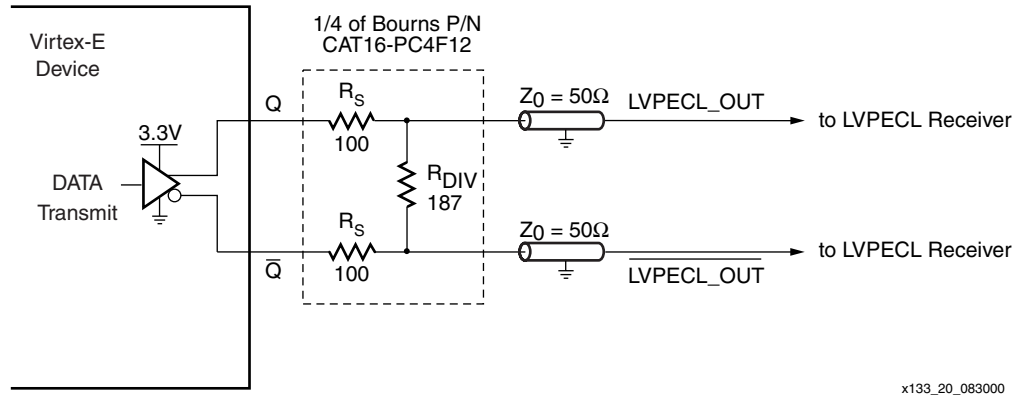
Virtex-E Device

1/4 of Bourns P/N CAT16-PC4F12

Q

3.3V

DATA Transmit

$R_S$
100

$R_{DIV}$
187

$R_S$
100

$\overline{Q}$

$Z_0 = 50\Omega$

LVPECL_OUT

to LVPECL Receiver

$Z_0 = 50\Omega$

$\overline{\text{LVPECL\_OUT}}$

to LVPECL Receiver

x133_20_083000